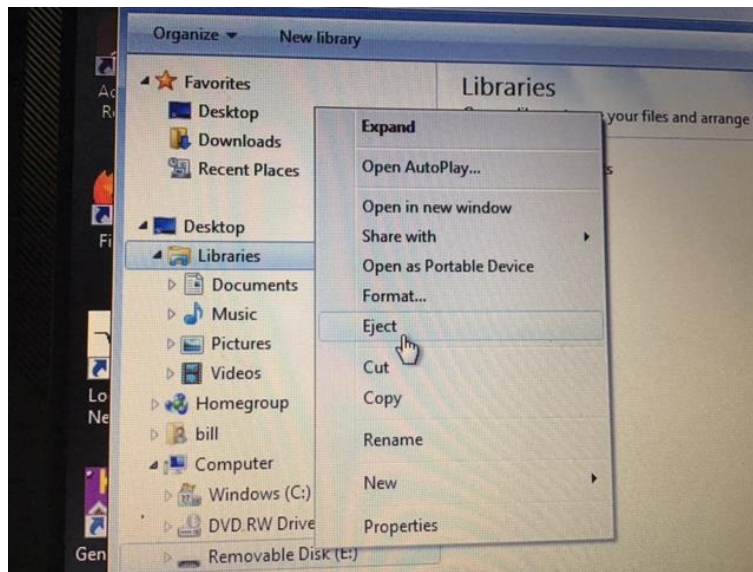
Organize ▾ New library

Favorites
Desktop
Downloads
Recent Places

Desktop
Libraries
Documents
Music
Pictures
Videos
Homegroup
bill
Computer
Windows (C:)
DVD RW Drive
Removable Disk (E:)

Libraries
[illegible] your files and arrange
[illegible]s

Expand
Open AutoPlay...
Open in new window
Share with
Open as Portable Device
Format...
Eject
Cut
Copy
Rename
New
Properties

Ac
R
Fi
Lo
Ne
Gen